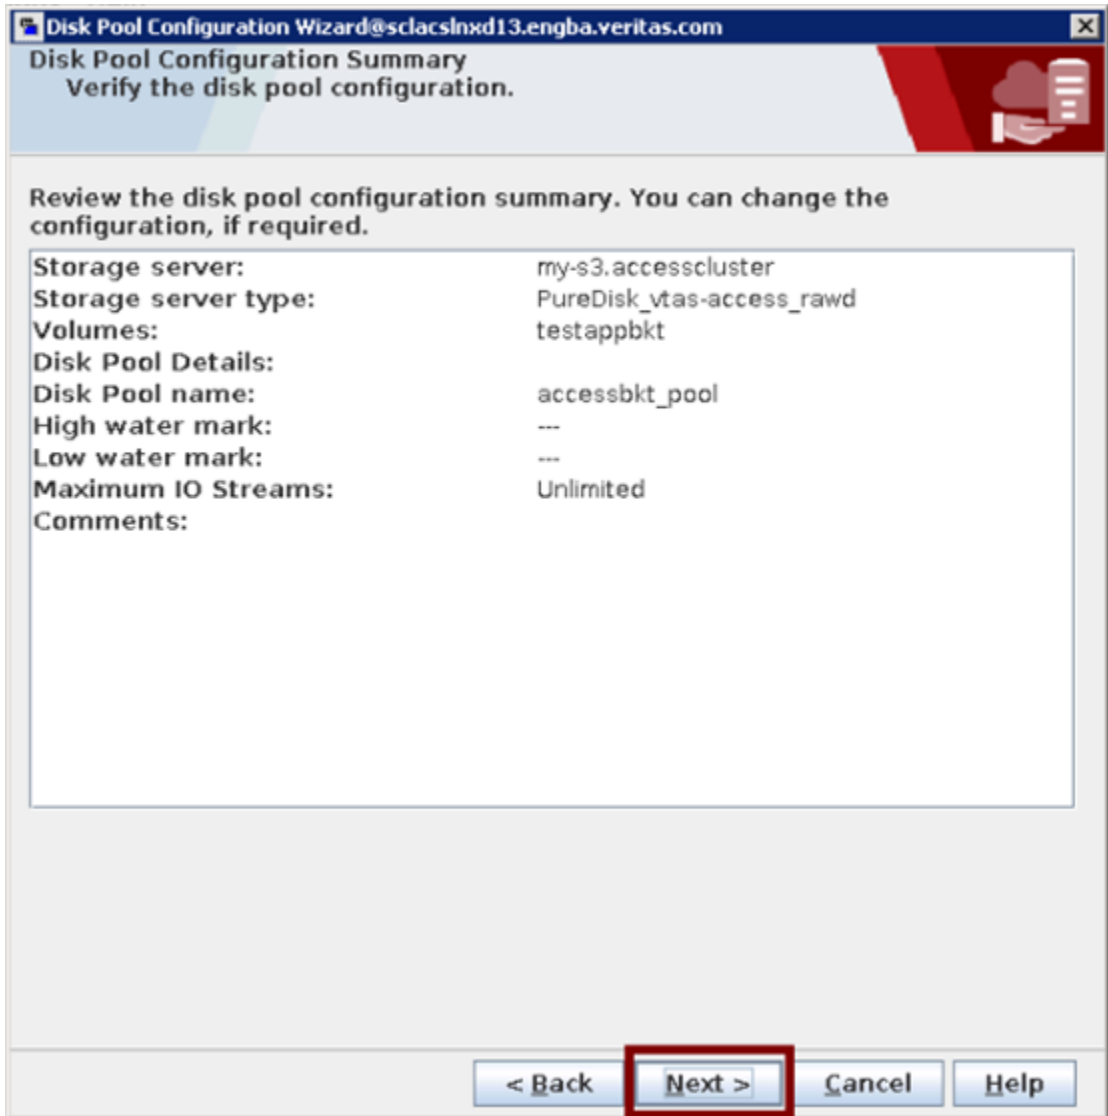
Disk Pool Configuration Wizard@sclacslnxd13.engba.veritas.com

Disk Pool Configuration Summary
Verify the disk pool configuration.

Review the disk pool configuration summary. You can change the configuration, if required.

| | |
|---|---|
| Storage server: | my-s3.accesscluster |
| Storage server type: | PureDisk_vtas-access_rawd |
| Volumes: | testappbkt |
| Disk Pool Details: | |
| Disk Pool name: | accessbkt_pool |
| High water mark: | --- |
| Low water mark: | --- |
| Maximum IO Streams: | Unlimited |
| Comments: | |

< Back    Next >    Cancel    Help